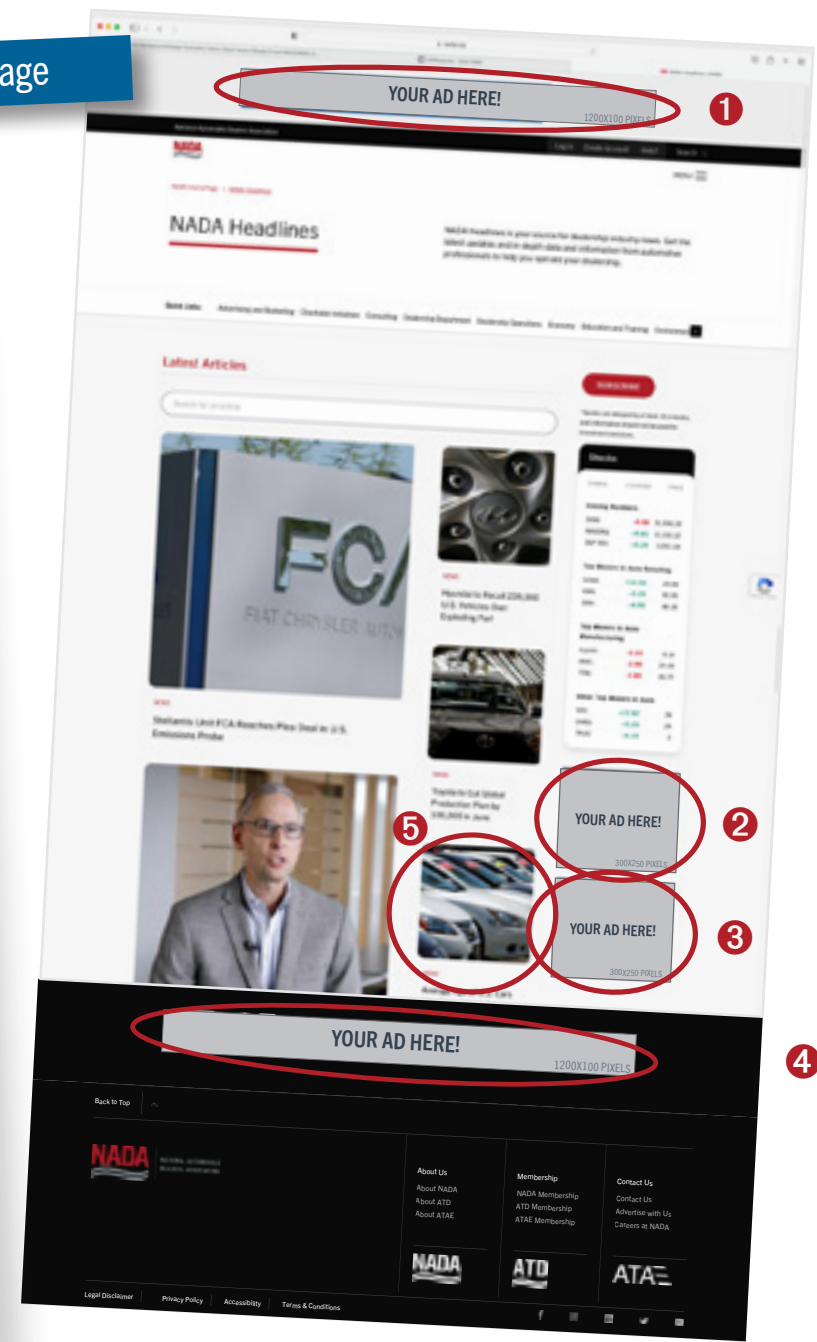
age

YOUR AD HERE!

1200X100 PIXELS

1

NADA

NADA Headlines

Latest Articles

FCA

FIAT CHRYSLER AUTO

Stellantis Unit FCA Reaches Plea Deal in U.S. Emissions Probe

Hyundai to Recall 239,000 U.S. Vehicles Over Exploding Part

Toyota to Cut Global Production Plan by 100,000 in June

YOUR AD HERE!

300X250 PIXELS

2

5

YOUR AD HERE!

300X250 PIXELS

3

YOUR AD HERE!

1200X100 PIXELS

4

Back to Top

NADA

About Us
About NADA
About ATD
About ATAE

Membership
NADA Membership
ATD Membership
ATAE Membership

Contact Us
Contact Us
Advertise with Us
Careers at NADA

NADA

ATD

ATAE

Legal Disclaimer

Privacy Policy

Accessibility

Terms & Conditions